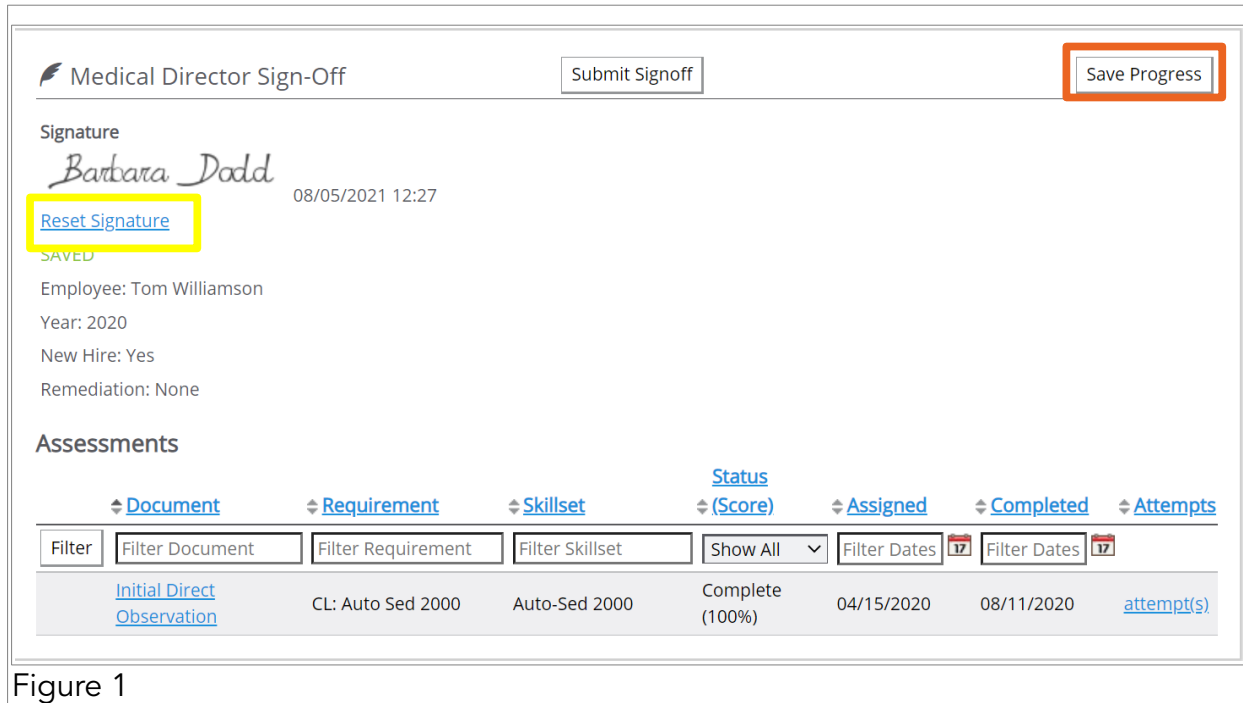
Medical Director Sign-Off

Submit Signoff

Save Progress

Signature

Barbara Dodd

08/05/2021 12:27

Reset Signature

SAVED

Employee: Tom Williamson

Year: 2020

New Hire: Yes

Remediation: None

Assessments

| | Document | Requirement | Skillset | Status (Score) | Assigned | Completed | Attempts |
|---|---|---|---|---|---|---|---|
| Filter | Filter Document | Filter Requirement | Filter Skillset | Show All | Filter Dates | Filter Dates | |
| | Initial Direct Observation | CL: Auto Sed 2000 | Auto-Sed 2000 | Complete (100%) | 04/15/2020 | 08/11/2020 | attempt(s) |

Figure 1